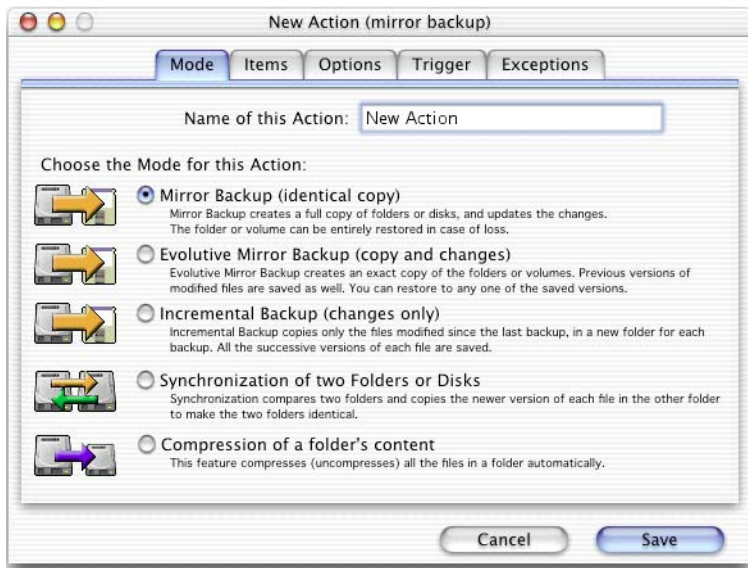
New Action (mirror backup)

Mode | Items | Options | Trigger | Exceptions

Name of this Action: New Action

Choose the Mode for this Action:

Mirror Backup (identical copy)
Mirror Backup creates a full copy of folders or disks, and updates the changes. The folder or volume can be entirely restored in case of loss.

Evolutive Mirror Backup (copy and changes)
Evolutive Mirror Backup creates an exact copy of the folders or volumes. Previous versions of modified files are saved as well. You can restore to any one of the saved versions.

Incremental Backup (changes only)
Incremental Backup copies only the files modified since the last backup, in a new folder for each backup. All the successive versions of each file are saved.

Synchronization of two Folders or Disks
Synchronization compares two folders and copies the newer version of each file in the other folder to make the two folders identical.

Compression of a folder's content
This feature compresses (uncompresses) all the files in a folder automatically.

Cancel
Save